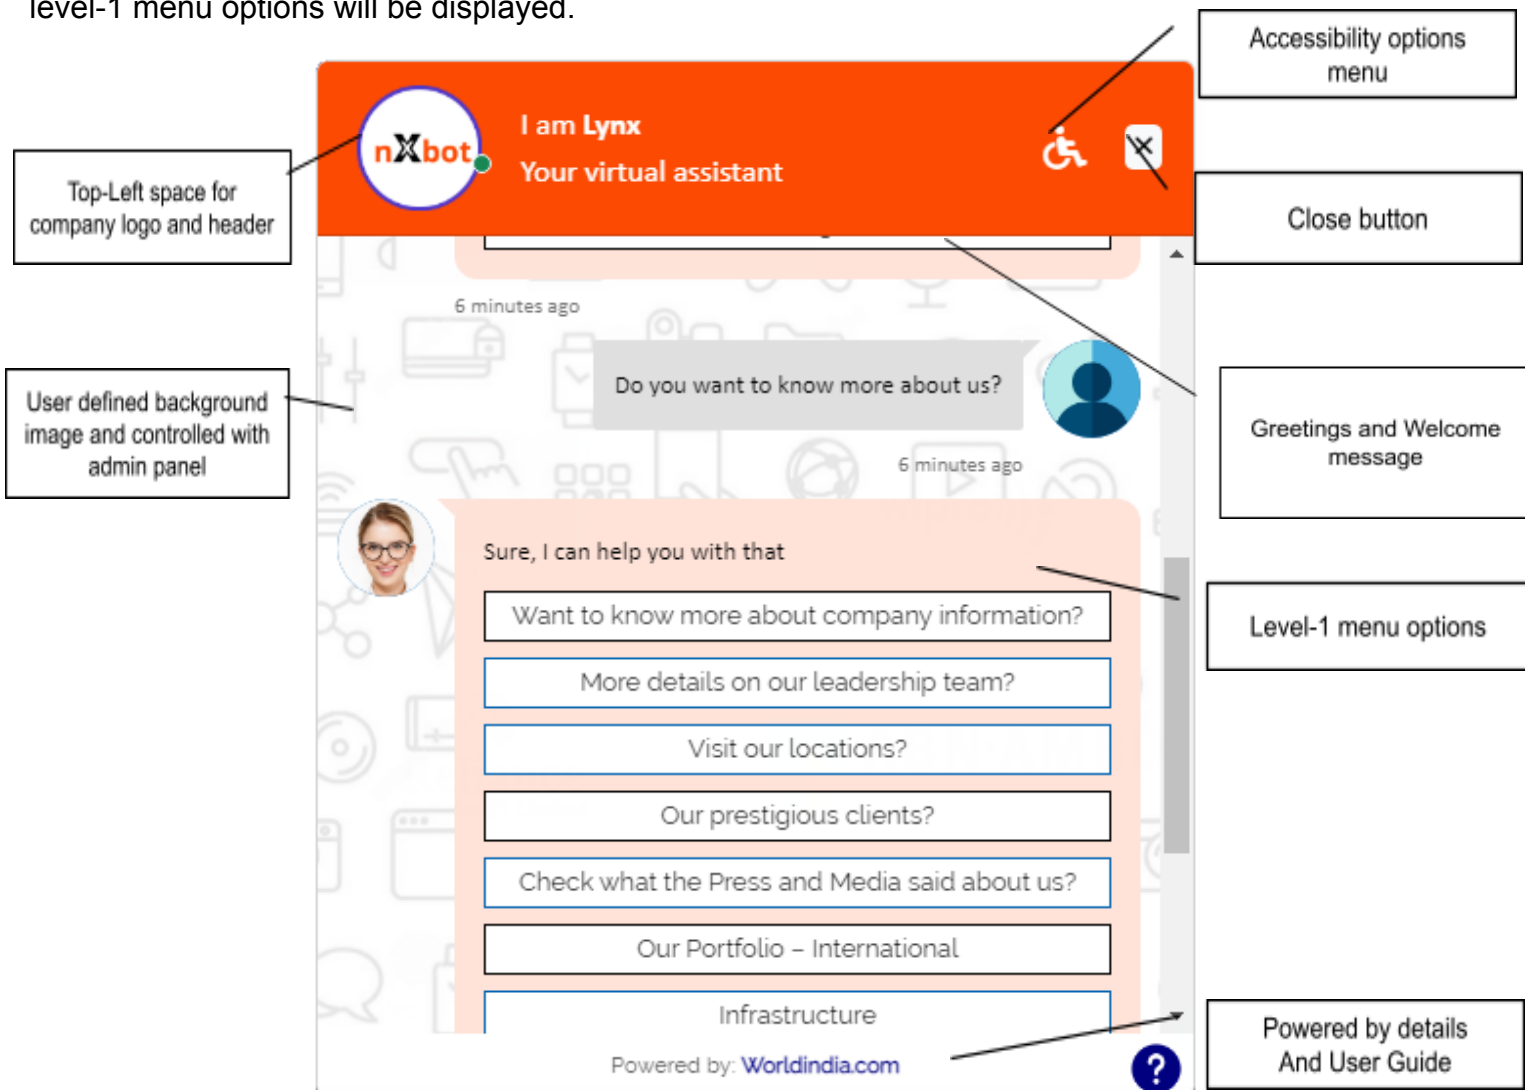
level-1 menu options will be displayed.

Accessibility options menu

nXbot

I am Lynx

Your virtual assistant

Top-Left space for company logo and header

Close button

6 minutes ago

Do you want to know more about us?

User defined background image and controlled with admin panel

6 minutes ago

Greetings and Welcome message

Sure, I can help you with that

Want to know more about company information?

Level-1 menu options

More details on our leadership team?

Visit our locations?

Our prestigious clients?

Check what the Press and Media said about us?

Our Portfolio – International

Infrastructure

Powered by: Worldindia.com

?

Powered by details And User Guide